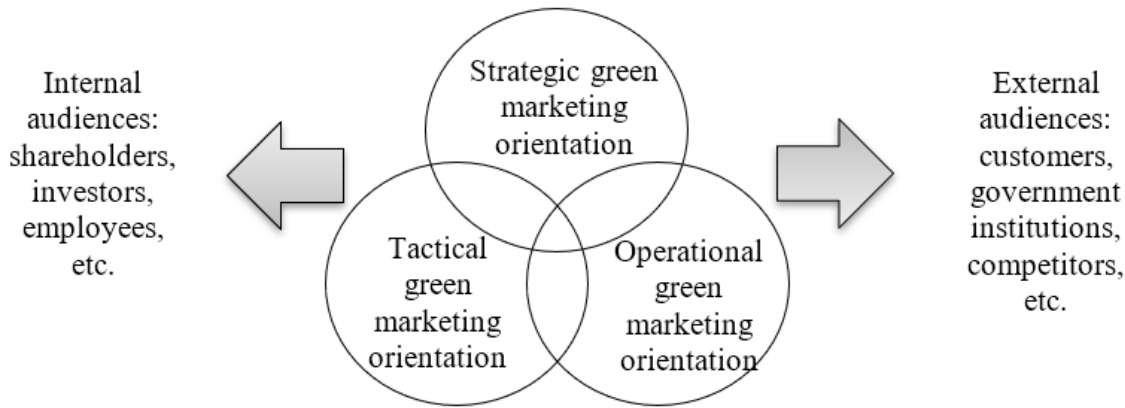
Internal audiences: shareholders, investors, employees, etc.

Strategic green marketing orientation

Tactical green marketing orientation

Operational green marketing orientation

External audiences: customers, government institutions, competitors, etc.